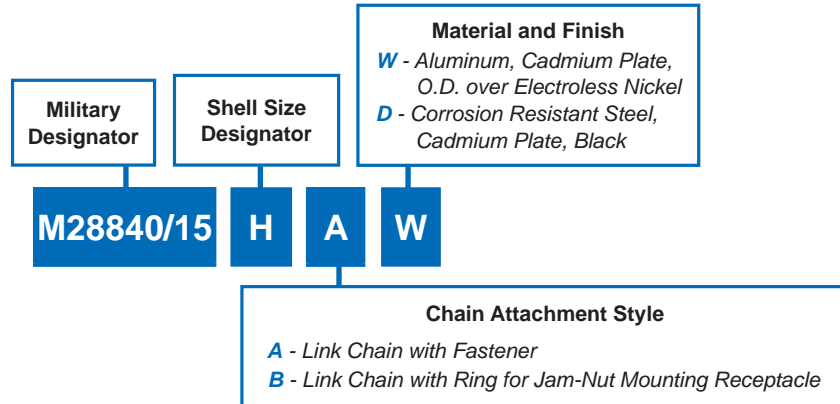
Military Designator

Shell Size Designator

Material and Finish
W - Aluminum, Cadmium Plate, O.D. over Electroless Nickel
D - Corrosion Resistant Steel, Cadmium Plate, Black

M28840/15 H A W

Chain Attachment Style
A - Link Chain with Fastener
B - Link Chain with Ring for Jam-Nut Mounting Receptacle